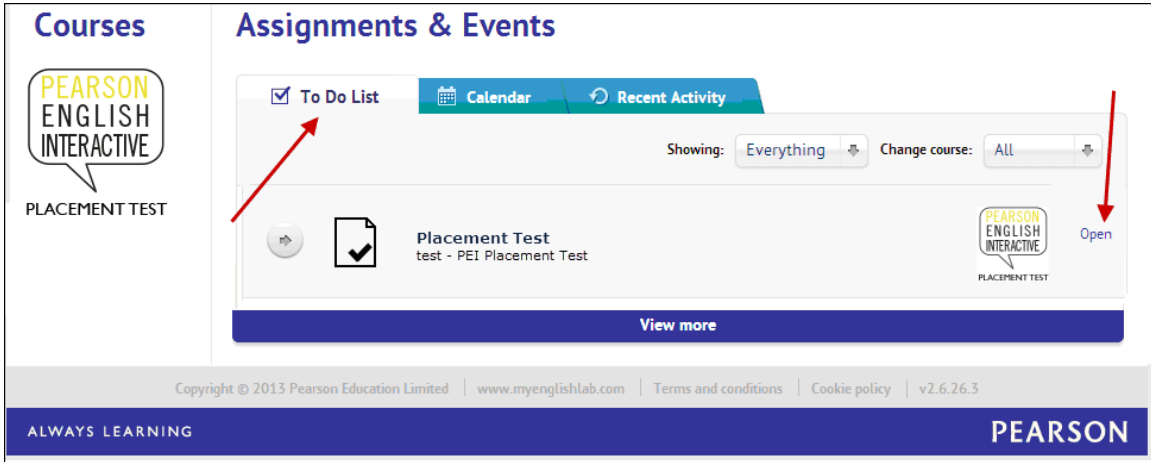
Courses

PEARSON ENGLISH INTERACTIVE

PLACEMENT TEST

Assignments & Events

To Do List | Calendar | Recent Activity

Showing: Everything | Change course: All

Placement Test
test - PEI Placement Test

PEARSON ENGLISH INTERACTIVE
PLACEMENT TEST

Open

View more

Copyright © 2013 Pearson Education Limited | www.myenglishlab.com | Terms and conditions | Cookie policy | v2.6.26.3

ALWAYS LEARNING

PEARSON